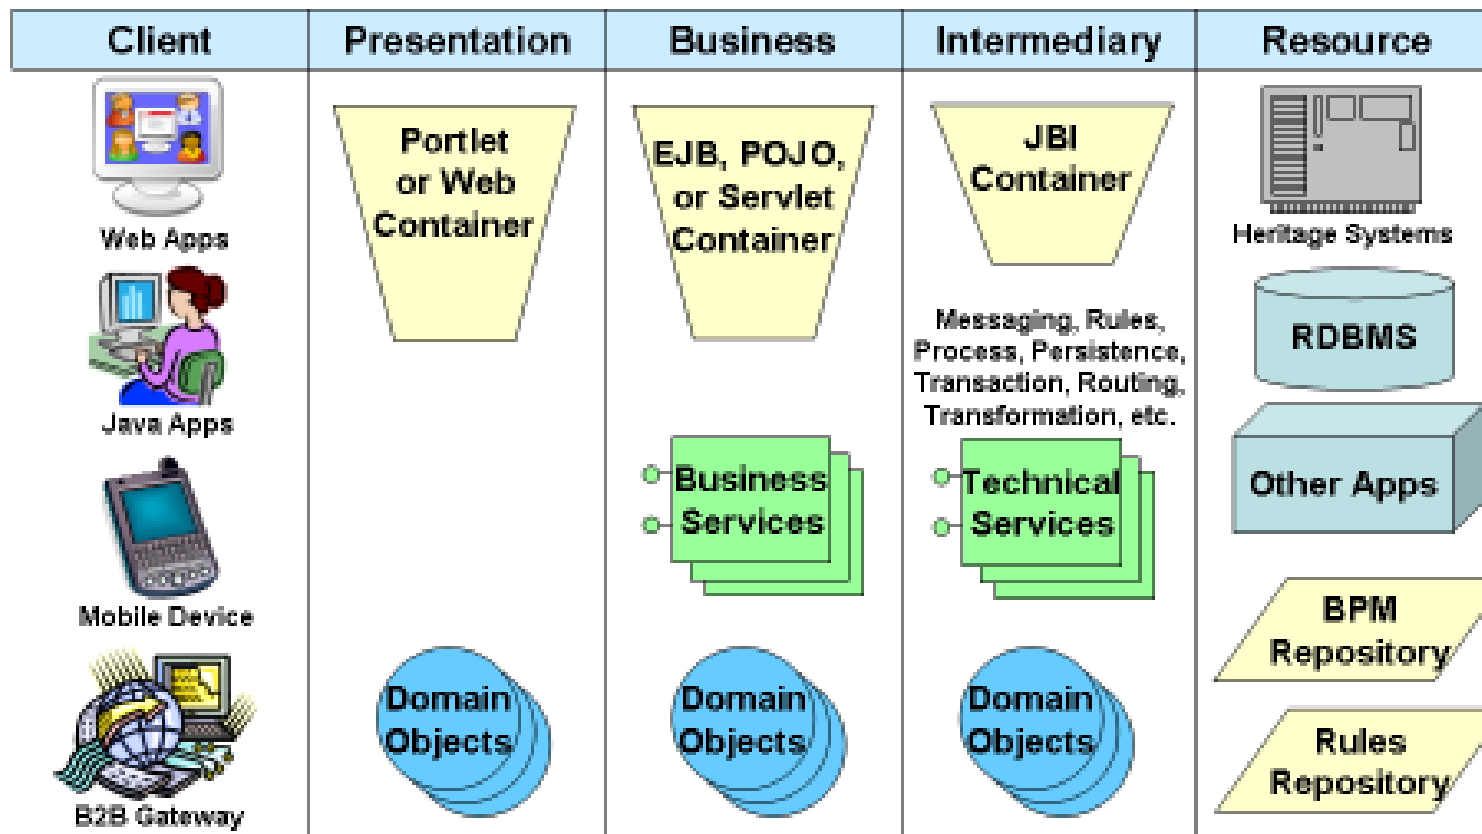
| Client | Presentation | Business | Intermediary | Resource |
|---|---|---|---|---|

Web Apps

Java Apps

Mobile Device

B2B Gateway

Portlet or Web Container

Domain Objects

EJB, POJO, or Servlet Container

Business Services

Domain Objects

JBI Container

Messaging, Rules, Process, Persistence, Transaction, Routing, Transformation, etc.

Technical Services

Domain Objects

Heritage Systems

RDBMS

Other Apps

BPM Repository

Rules Repository